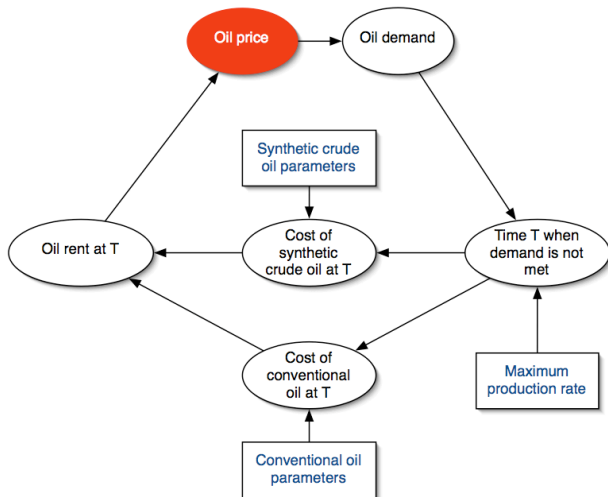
Oil price

Oil demand

Synthetic crude oil parameters

Oil rent at T

Cost of synthetic crude oil at T

Time T when demand is not met

Cost of conventional oil at T

Maximum production rate

Conventional oil parameters